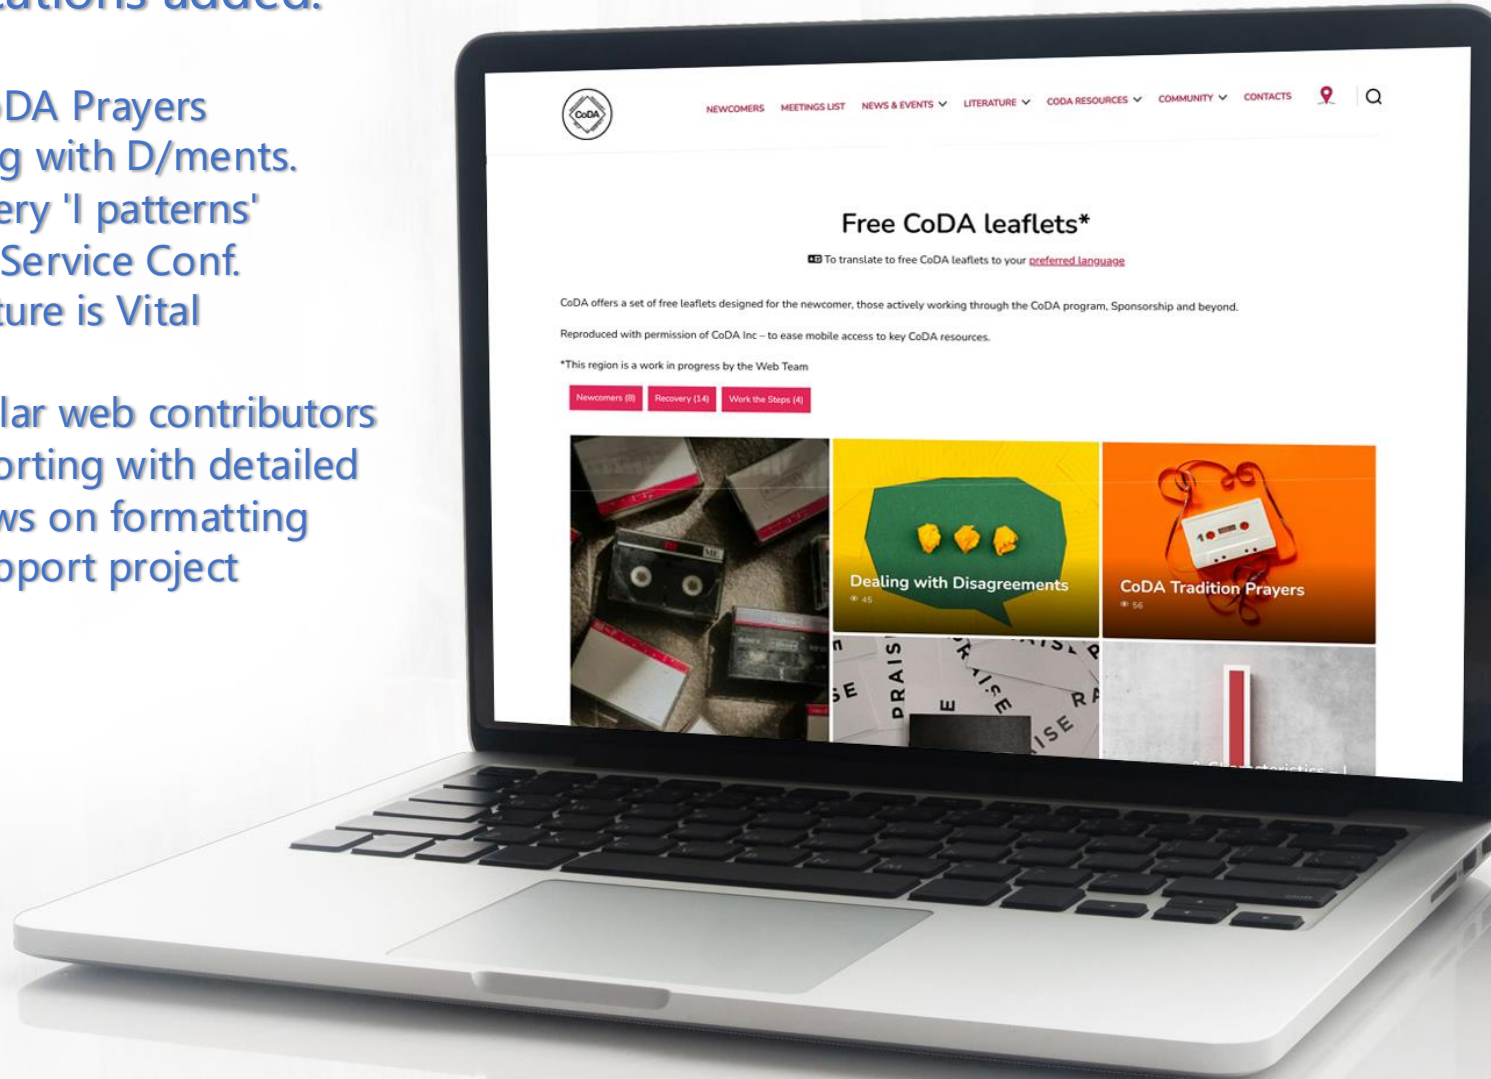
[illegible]ations added:

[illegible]DA Prayers
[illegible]g with D/ments.
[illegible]ery 'I patterns'
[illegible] Service Conf.
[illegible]ture is Vital

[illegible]lar web contributors
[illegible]orting with detailed
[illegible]ws on formatting
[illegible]pport project

CoDA

NEWCOMERS MEETINGS LIST NEWS & EVENTS LITERATURE CODA RESOURCES COMMUNITY CONTACTS

Free CoDA leaflets*

To translate to free CoDA leaflets to your preferred language

CoDA offers a set of free leaflets designed for the newcomer, those actively working through the CoDA program, Sponsorship and beyond.

Reproduced with permission of CoDA Inc – to ease mobile access to key CoDA resources.

*This region is a work in progress by the Web Team

Newcomers (8) Recovery (14) Work the Steps (4)

Dealing with Disagreements
45

CoDA Tradition Prayers
56

PRAISE